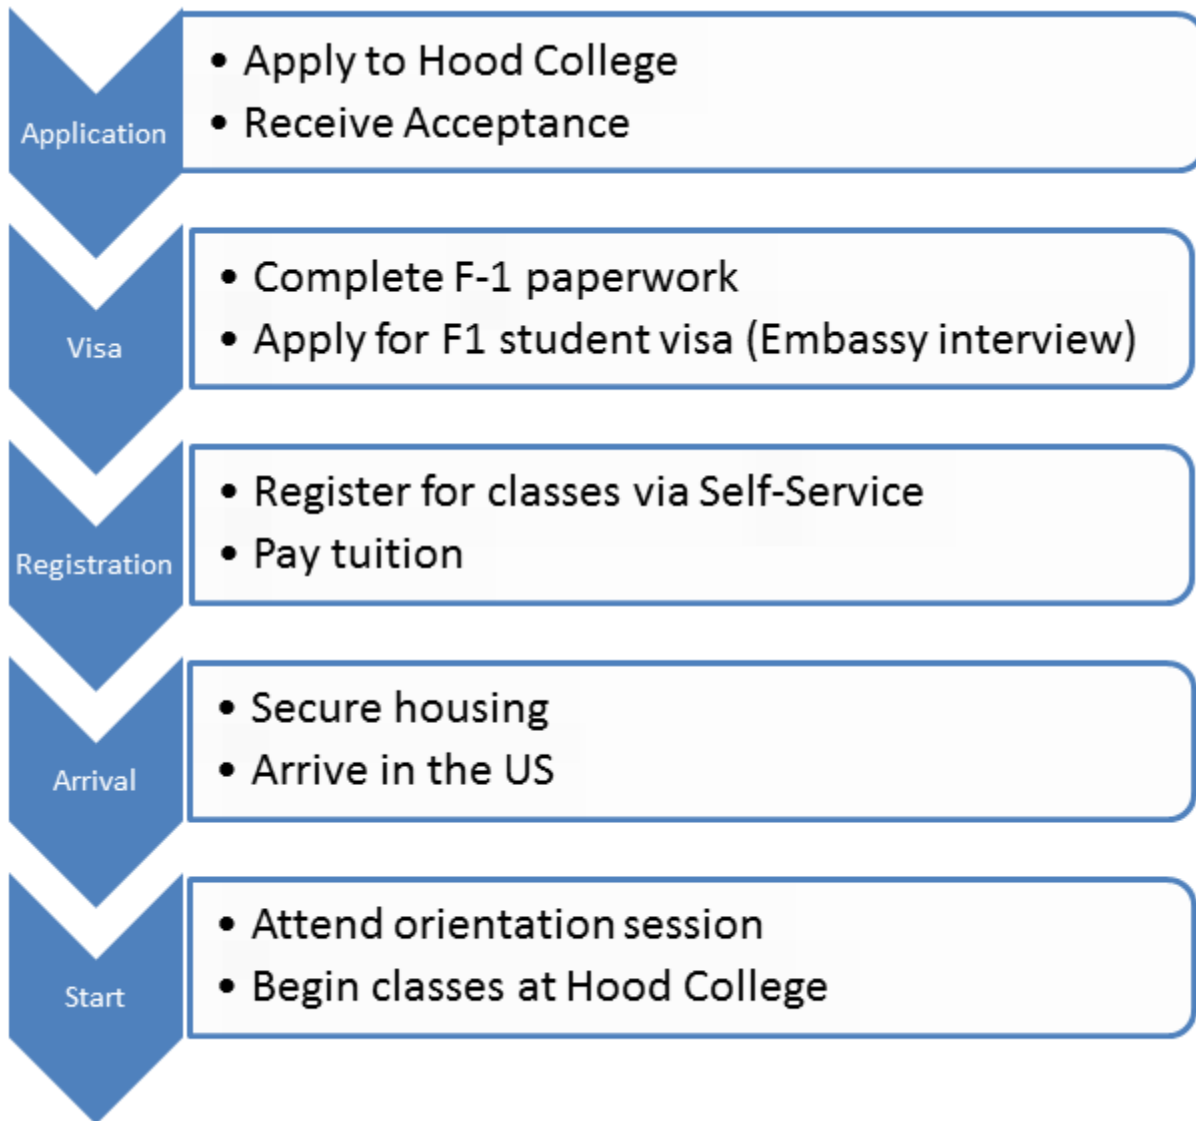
Application

- Apply to Hood College
- Receive Acceptance

Visa

- Complete F-1 paperwork
- Apply for F1 student visa (Embassy interview)

Registration

- Register for classes via Self-Service
- Pay tuition

Arrival

- Secure housing
- Arrive in the US

Start

- Attend orientation session
- Begin classes at Hood College